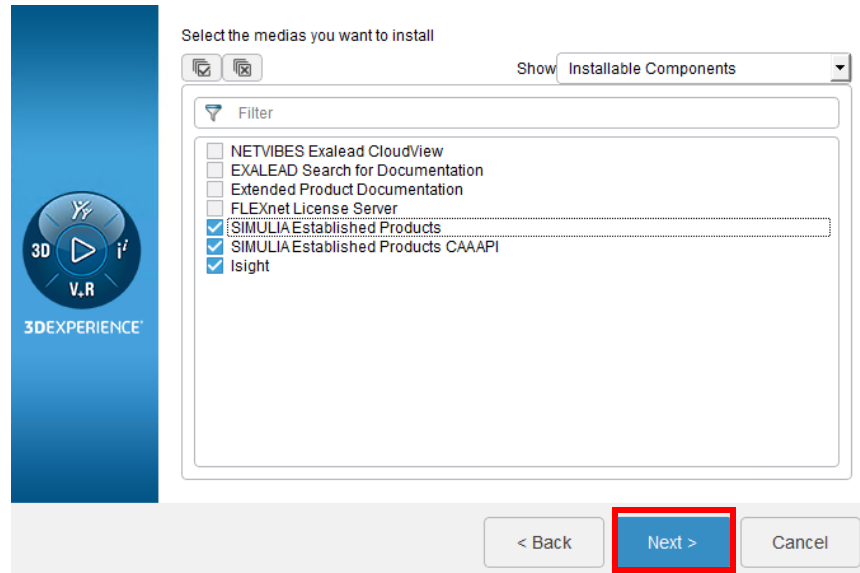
3D
$V_+R$
$i^2$
3DEXPERIENCE

Select the medias you want to install

Show Installable Components

Filter

NETVIBES Exalead CloudView
EXALEAD Search for Documentation
Extended Product Documentation
FLEXnet License Server
SIMULIA Established Products
SIMULIA Established Products CAAAPI
Isight

< Back
Next >
Cancel